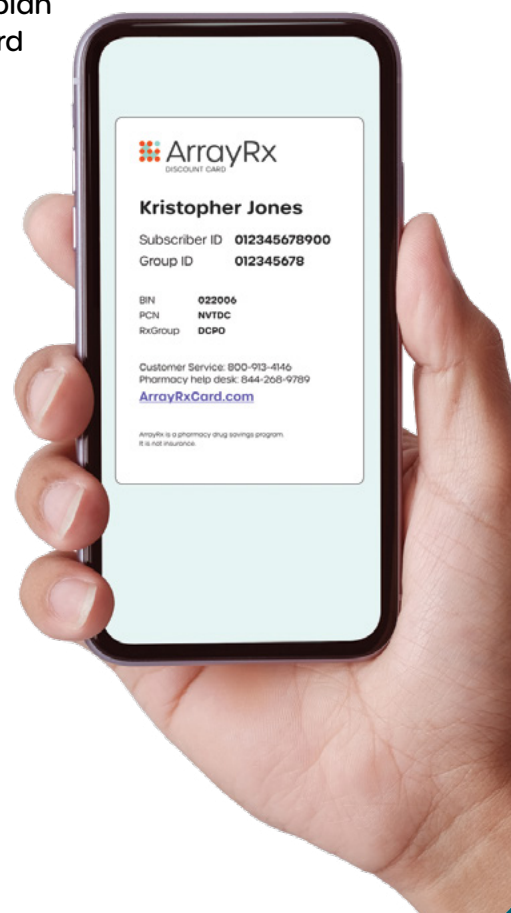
plan
rd

ArrayRx
DISCOUNT CARD

Kristopher Jones

Subscriber ID 012345678900
Group ID 012345678

BIN 022006
PCN NVTDC
RxGroup DCPO

Customer Service: 800-913-4146
Pharmacy help desk: 844-268-9789
ArrayRxCard.com

ArrayRx is a pharmacy drug savings program. It is not insurance.